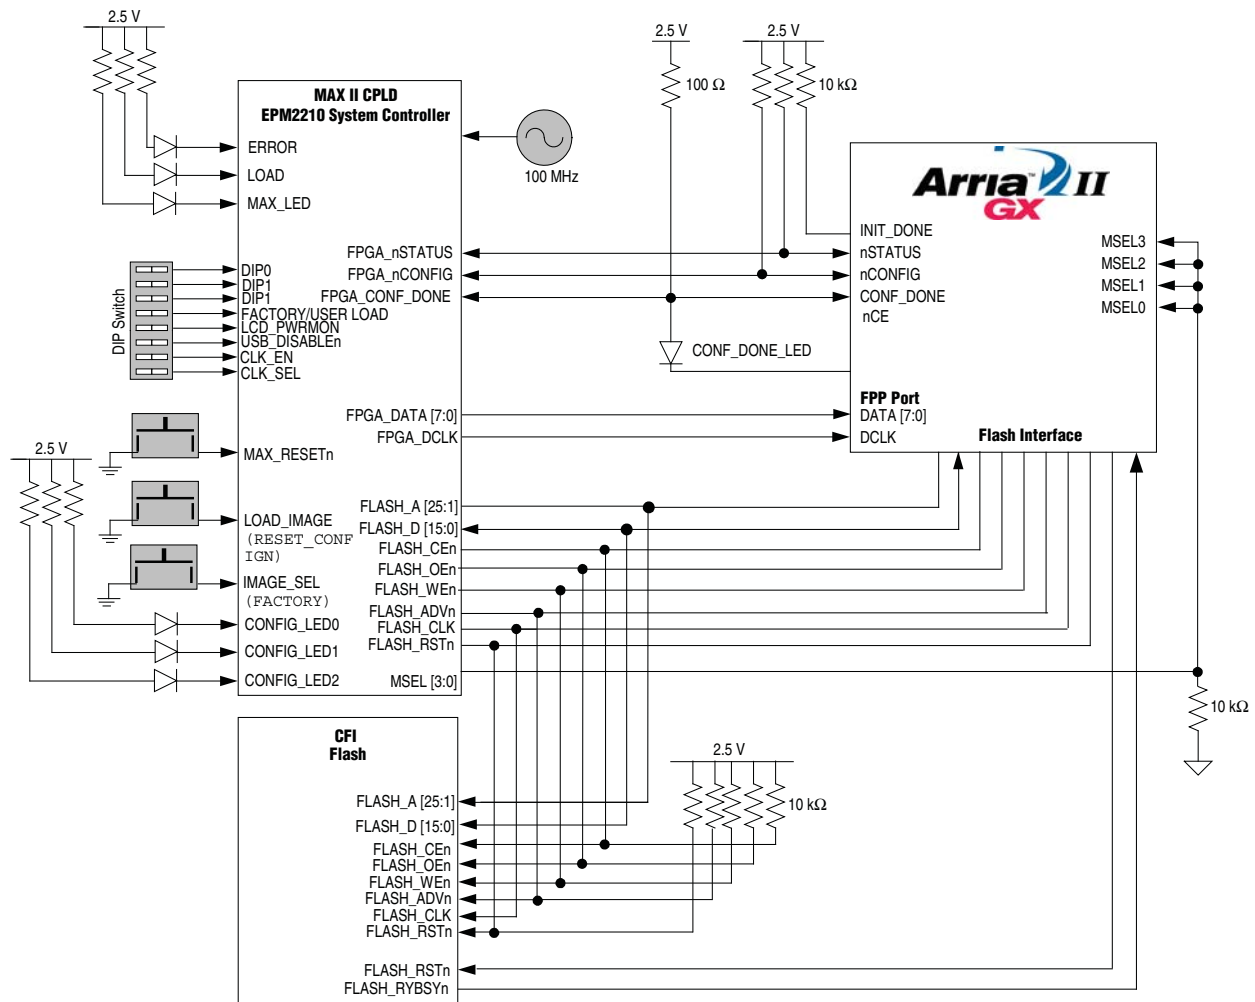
2.5 V

MAX II CPLD
EPM2210 System Controller

ERROR
LOAD
MAX_LED

100 MHz

2.5 V
100 Ω

2.5 V
10 kΩ

Arria II GX

INIT_DONE
nSTATUS
nCONFIG
CONF_DONE
nCE

MSEL3
MSEL2
MSEL1
MSEL0

FPGA_nSTATUS
FPGA_nCONFIG
FPGA_CONF_DONE

DIP Switch
DIP0
DIP1
DIP1
FACTORY/USER LOAD
LCD_PWRMON
USB_DISABLEn
CLK_EN
CLK_SEL

CONF_DONE_LED

FPP Port
DATA [7:0]
DCLK
Flash Interface

FPGA_DATA [7:0]
FPGA_DCLK

MAX_RESETn

2.5 V

LOAD_IMAGE
(RESET_CONFIGN)

IMAGE_SEL
(FACTORY)

CONFIG_LED0
CONFIG_LED1
CONFIG_LED2

FLASH_A [25:1]
FLASH_D [15:0]
FLASH_CEn
FLASH_OEn
FLASH_WEn
FLASH_ADVn
FLASH_CLK
FLASH_RSTn
MSEL [3:0]

10 kΩ

CFI
Flash

2.5 V
10 kΩ

FLASH_A [25:1]
FLASH_D [15:0]
FLASH_CEn
FLASH_OEn
FLASH_WEn
FLASH_ADVn
FLASH_CLK
FLASH_RSTn

FLASH_RSTn
FLASH_RYBSYn